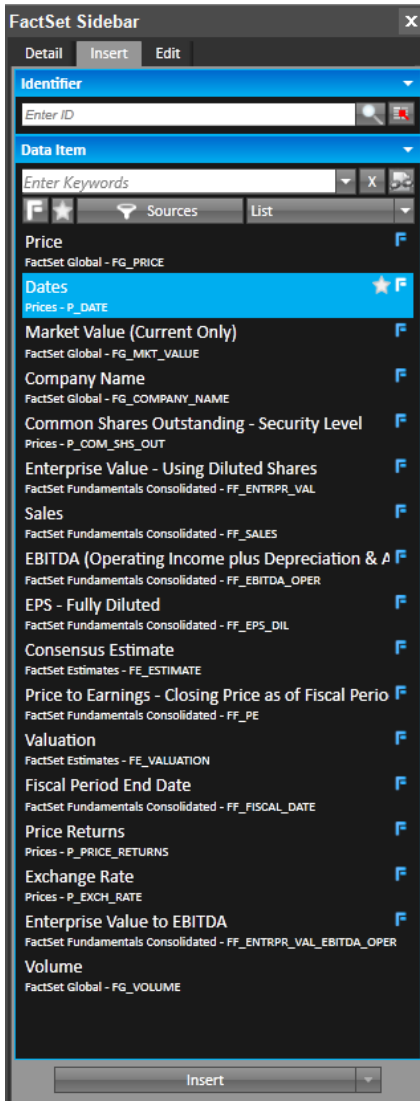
FactSet Sidebar

Detail Insert Edit

Identifier

Enter ID

Data Item

Enter Keywords

X

Sources

List

Price
FactSet Global - FG_PRICE

Dates
Prices - P_DATE

Market Value (Current Only)
FactSet Global - FG_MKT_VALUE

Company Name
FactSet Global - FG_COMPANY_NAME

Common Shares Outstanding - Security Level
Prices - P_COM_SHS_OUT

Enterprise Value - Using Diluted Shares
FactSet Fundamentals Consolidated - FF_ENTRPR_VAL

Sales
FactSet Fundamentals Consolidated - FF_SALES

EBITDA (Operating Income plus Depreciation & A
FactSet Fundamentals Consolidated - FF_EBITDA_OPER

EPS - Fully Diluted
FactSet Fundamentals Consolidated - FF_EPS_DIL

Consensus Estimate
FactSet Estimates - FE_ESTIMATE

Price to Earnings - Closing Price as of Fiscal Perio
FactSet Fundamentals Consolidated - FF_PE

Valuation
FactSet Estimates - FE_VALUATION

Fiscal Period End Date
FactSet Fundamentals Consolidated - FF_FISCAL_DATE

Price Returns
Prices - P_PRICE_RETURNS

Exchange Rate
Prices - P_EXCH_RATE

Enterprise Value to EBITDA
FactSet Fundamentals Consolidated - FF_ENTRPR_VAL_EBITDA_OPER

Volume
FactSet Global - FG_VOLUME

Insert